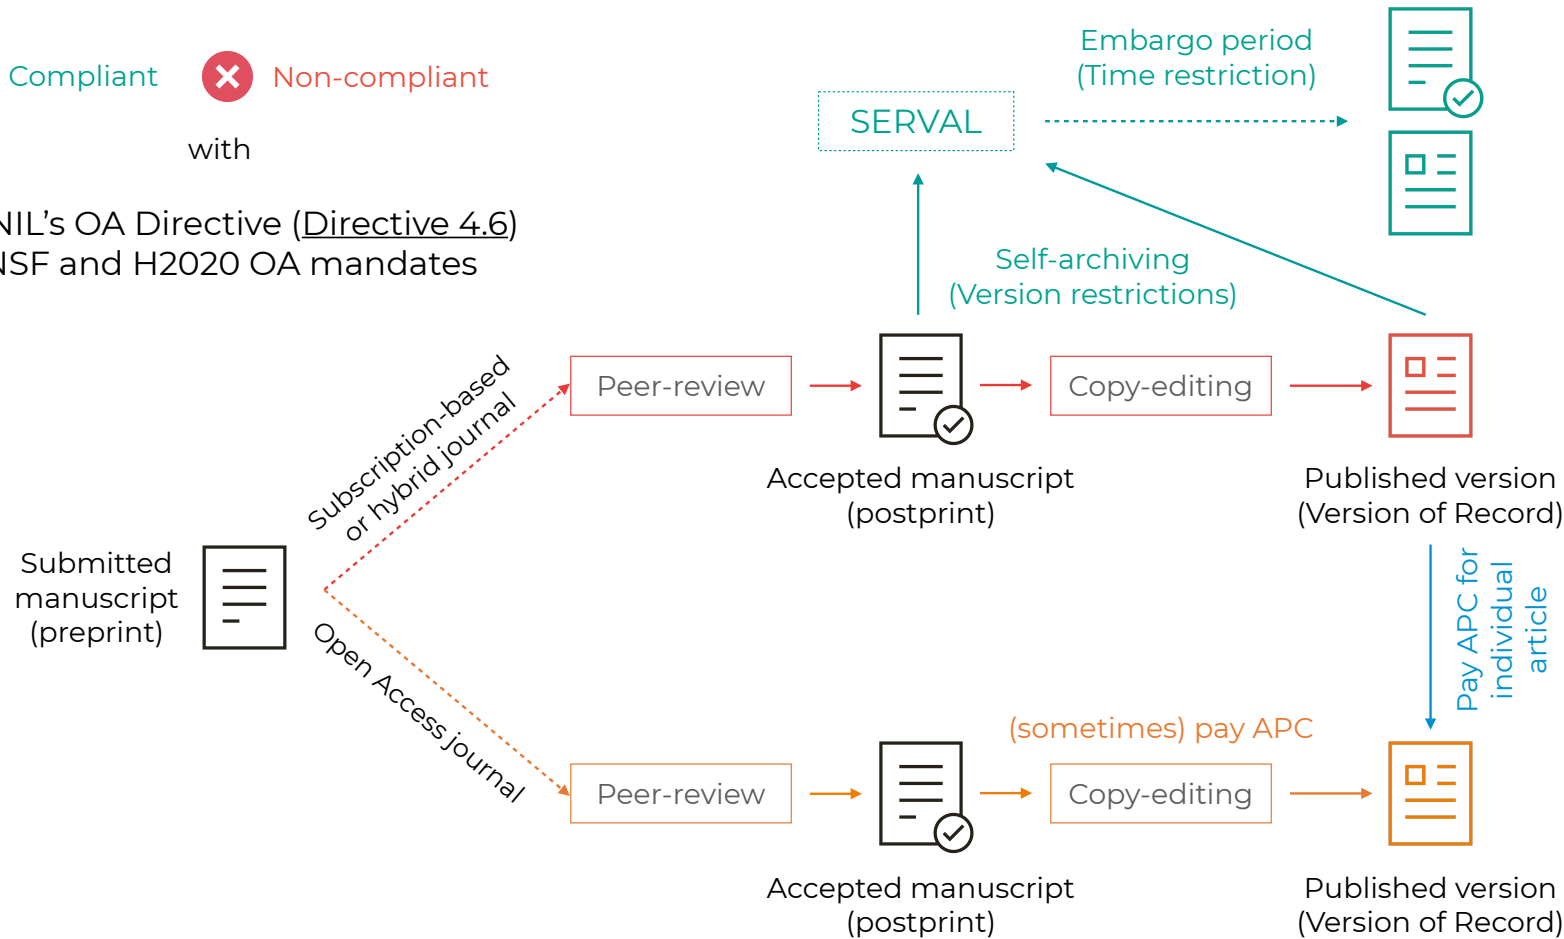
Compliant

Non-compliant

with

NIL's OA Directive (Directive 4.6)
NSF and H2020 OA mandates

SERVAL

Embargo period
(Time restriction)

Self-archiving
(Version restrictions)

Subscription-based or hybrid journal

Peer-review

Accepted manuscript
(postprint)

Copy-editing

Published version
(Version of Record)

Submitted manuscript
(preprint)

Pay APC for individual article

Open Access journal

(sometimes) pay APC

Peer-review

Accepted manuscript
(postprint)

Copy-editing

Published version
(Version of Record)